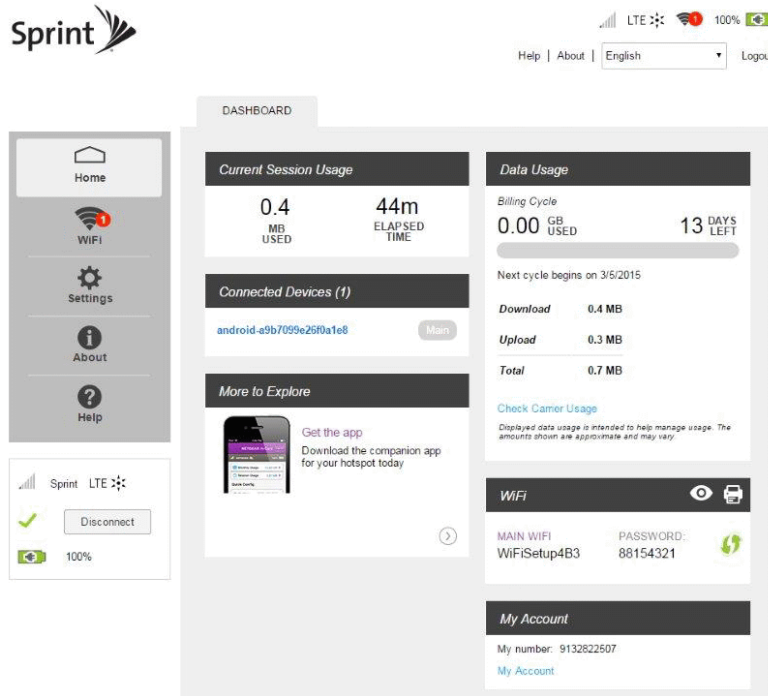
Sprint

LTE 1 100%

Help | About | English ▾ Logou

DASHBOARD

Home

1 WiFi

Settings

About

Help

Sprint LTE

Disconnect

100%

Current Session Usage

0.4 MB USED

44m ELAPSED TIME

Connected Devices (1)

android-a9b7099e26f0a1e8 Main

More to Explore

Get the app

Download the companion app for your hotspot today

Data Usage

Billing Cycle

0.00 GB USED

13 DAYS LEFT

Next cycle begins on 3/5/2015

| Download | 0.4 MB |
|---|---|
| Upload | 0.3 MB |
| Total | 0.7 MB |

Check Carrier Usage

Displayed data usage is intended to help manage usage. The amounts shown are approximate and may vary.

WiFi

MAIN WIFI
WiFiSetup4B3

PASSWORD:
88154321

My Account

My number: 9132822607

My Account